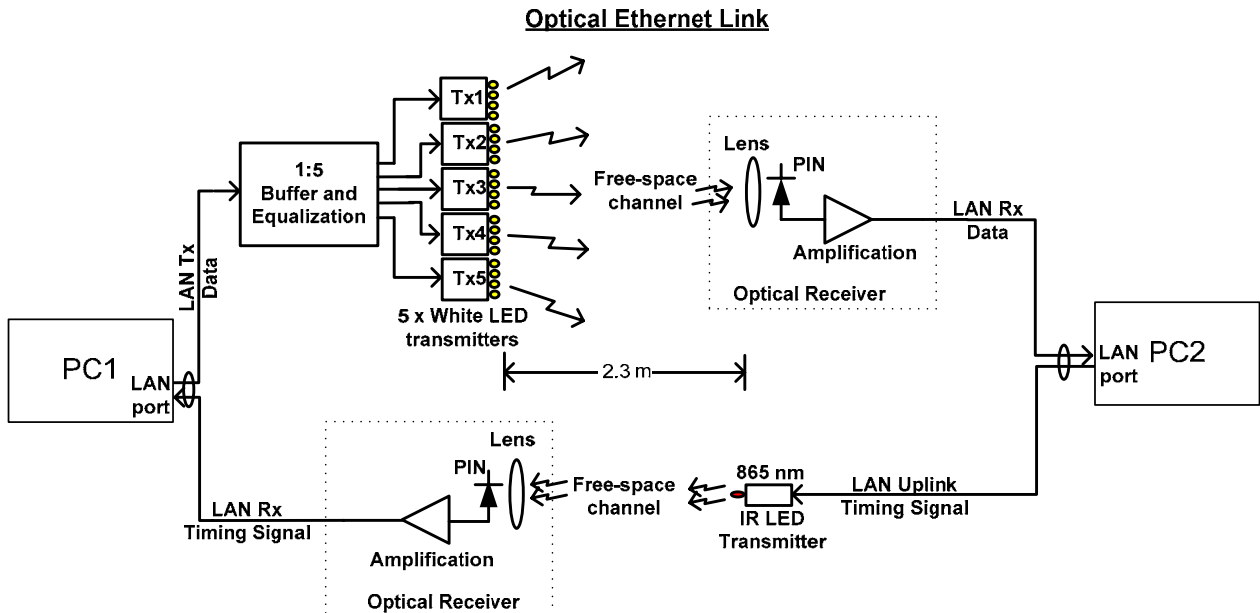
Optical Ethernet Link

LAN Tx Data

1:5 Buffer and Equalization

Tx1

Tx2

Tx3

Tx4

Tx5

5 x White LED transmitters

Free-space channel

Lens

PIN

Amplification

Optical Receiver

LAN Rx Data

PC1

LAN port

LAN port

PC2

2.3 m

LAN Rx Timing Signal

Amplification

Optical Receiver

PIN

Lens

Free-space channel

865 nm

IR LED Transmitter

LAN Uplink Timing Signal